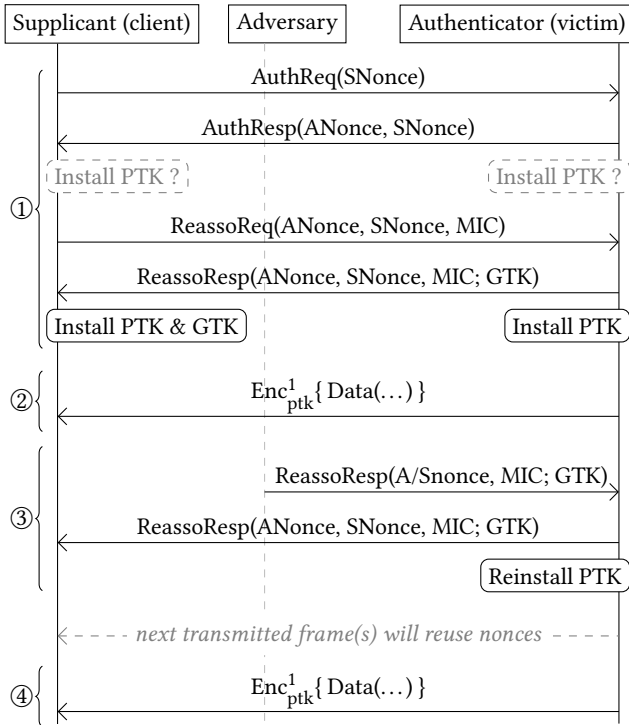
Supplicant (client)

Adversary

Authenticator (victim)

①

AuthReq(SNonce)

AuthResp(ANonce, SNonce)

Install PTK ?

Install PTK ?

ReassoReq(ANonce, SNonce, MIC)

ReassoResp(ANonce, SNonce, MIC; GTK)

Install PTK & GTK

Install PTK

②

$\text{Enc}^1_{\text{ptk}}\{\text{Data}(\dots)\}$

③

ReassoResp(A/Snonce, MIC; GTK)

ReassoResp(ANonce, SNonce, MIC; GTK)

Reinstall PTK

next transmitted frame(s) will reuse nonces

④

$\text{Enc}^1_{\text{ptk}}\{\text{Data}(\dots)\}$